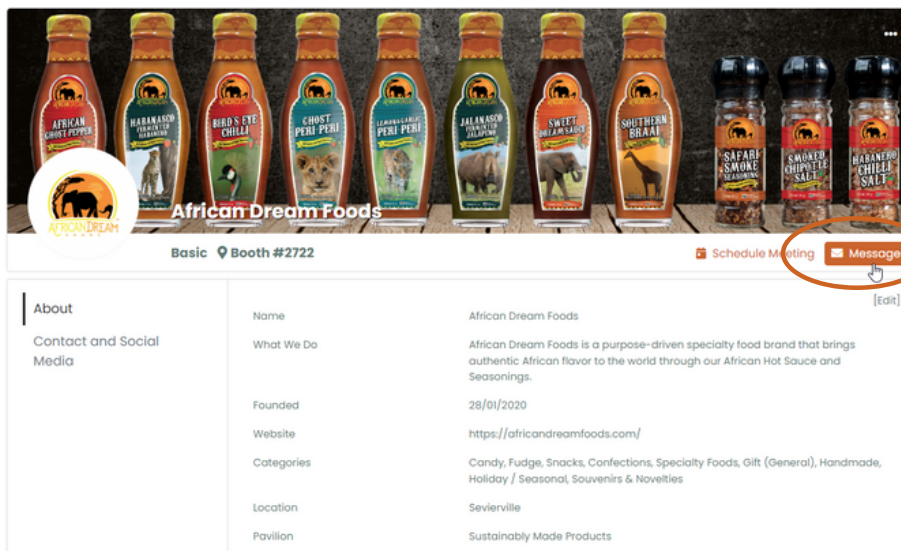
AFRICAN GHOST PEPPER

HABANASCO FERMENTED HABANERO

BIRD'S EYE CHILLI

GHOST PERI-PERI

LEMON & GARLIC PERI-PERI

JALANASCO FERMENTED JALAPENO

SWEET DREAM SAUCE

SOUTHERN BRAAI

SAFARI SMOKE SEASONING

SMOKED CHIPOTLE SALT

HABANERO CHILLI SALT

AFRICAN DREAM

African Dream Foods

Basic Booth #2722

Schedule Meeting Message

[Edit]

About

Contact and Social Media

| | |
|---|---|
| Name | African Dream Foods |
| What We Do | African Dream Foods is a purpose-driven specialty food brand that brings authentic African flavor to the world through our African Hot Sauce and Seasonings. |
| Founded | 28/01/2020 |
| Website | https://africandreamfoods.com/ |
| Categories | Candy, Fudge, Snacks, Confections, Specialty Foods, Gift (General), Handmade, Holiday / Seasonal, Souvenirs & Novelties |
| Location | Sevierville |
| Pavilion | Sustainably Made Products |